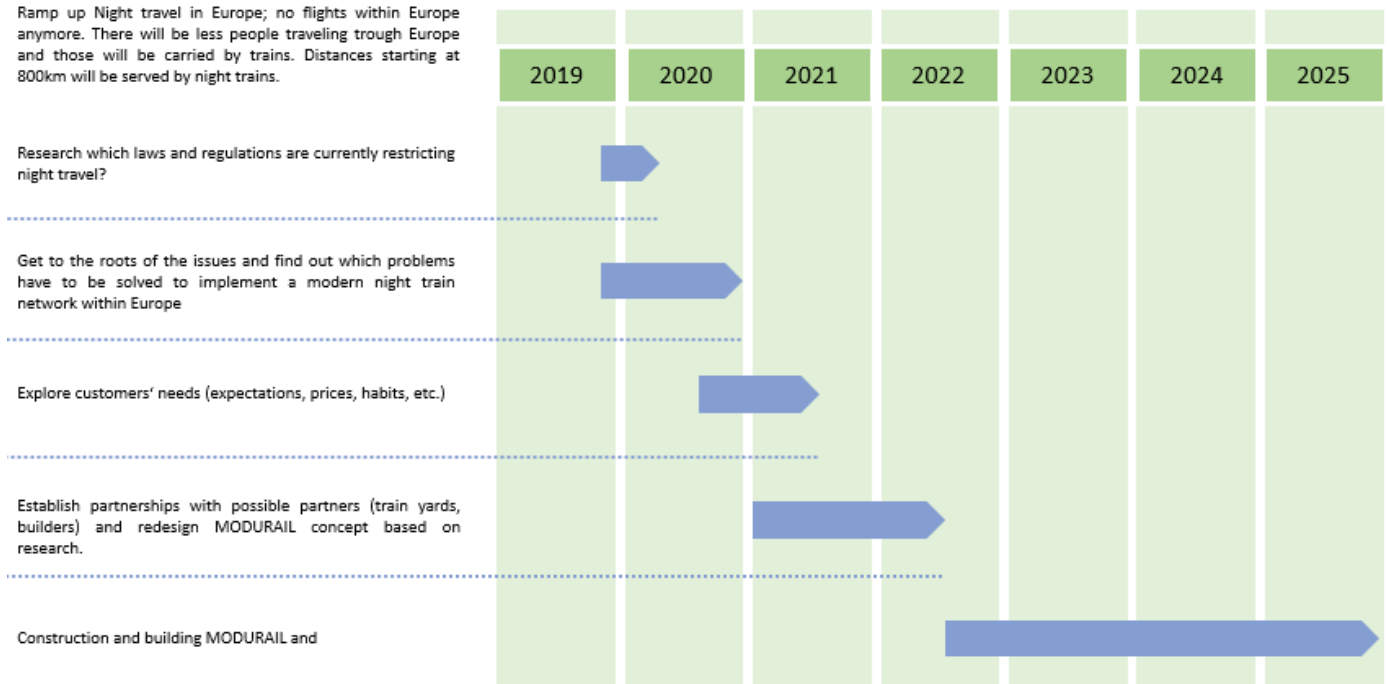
Ramp up Night travel in Europe; no flights within Europe anymore. There will be less people traveling trough Europe and those will be carried by trains. Distances starting at 800km will be served by night trains.

| 2019 | 2020 | 2021 | 2022 | 2023 | 2024 | 2025 |
|---|---|---|---|---|---|---|

Research which laws and regulations are currently restricting night travel?

Get to the roots of the issues and find out which problems have to be solved to implement a modern night train network within Europe

Explore customers' needs (expectations, prices, habits, etc.)

Establish partnerships with possible partners (train yards, builders) and redesign MODURAIL concept based on research.

Construction and building MODURAIL and